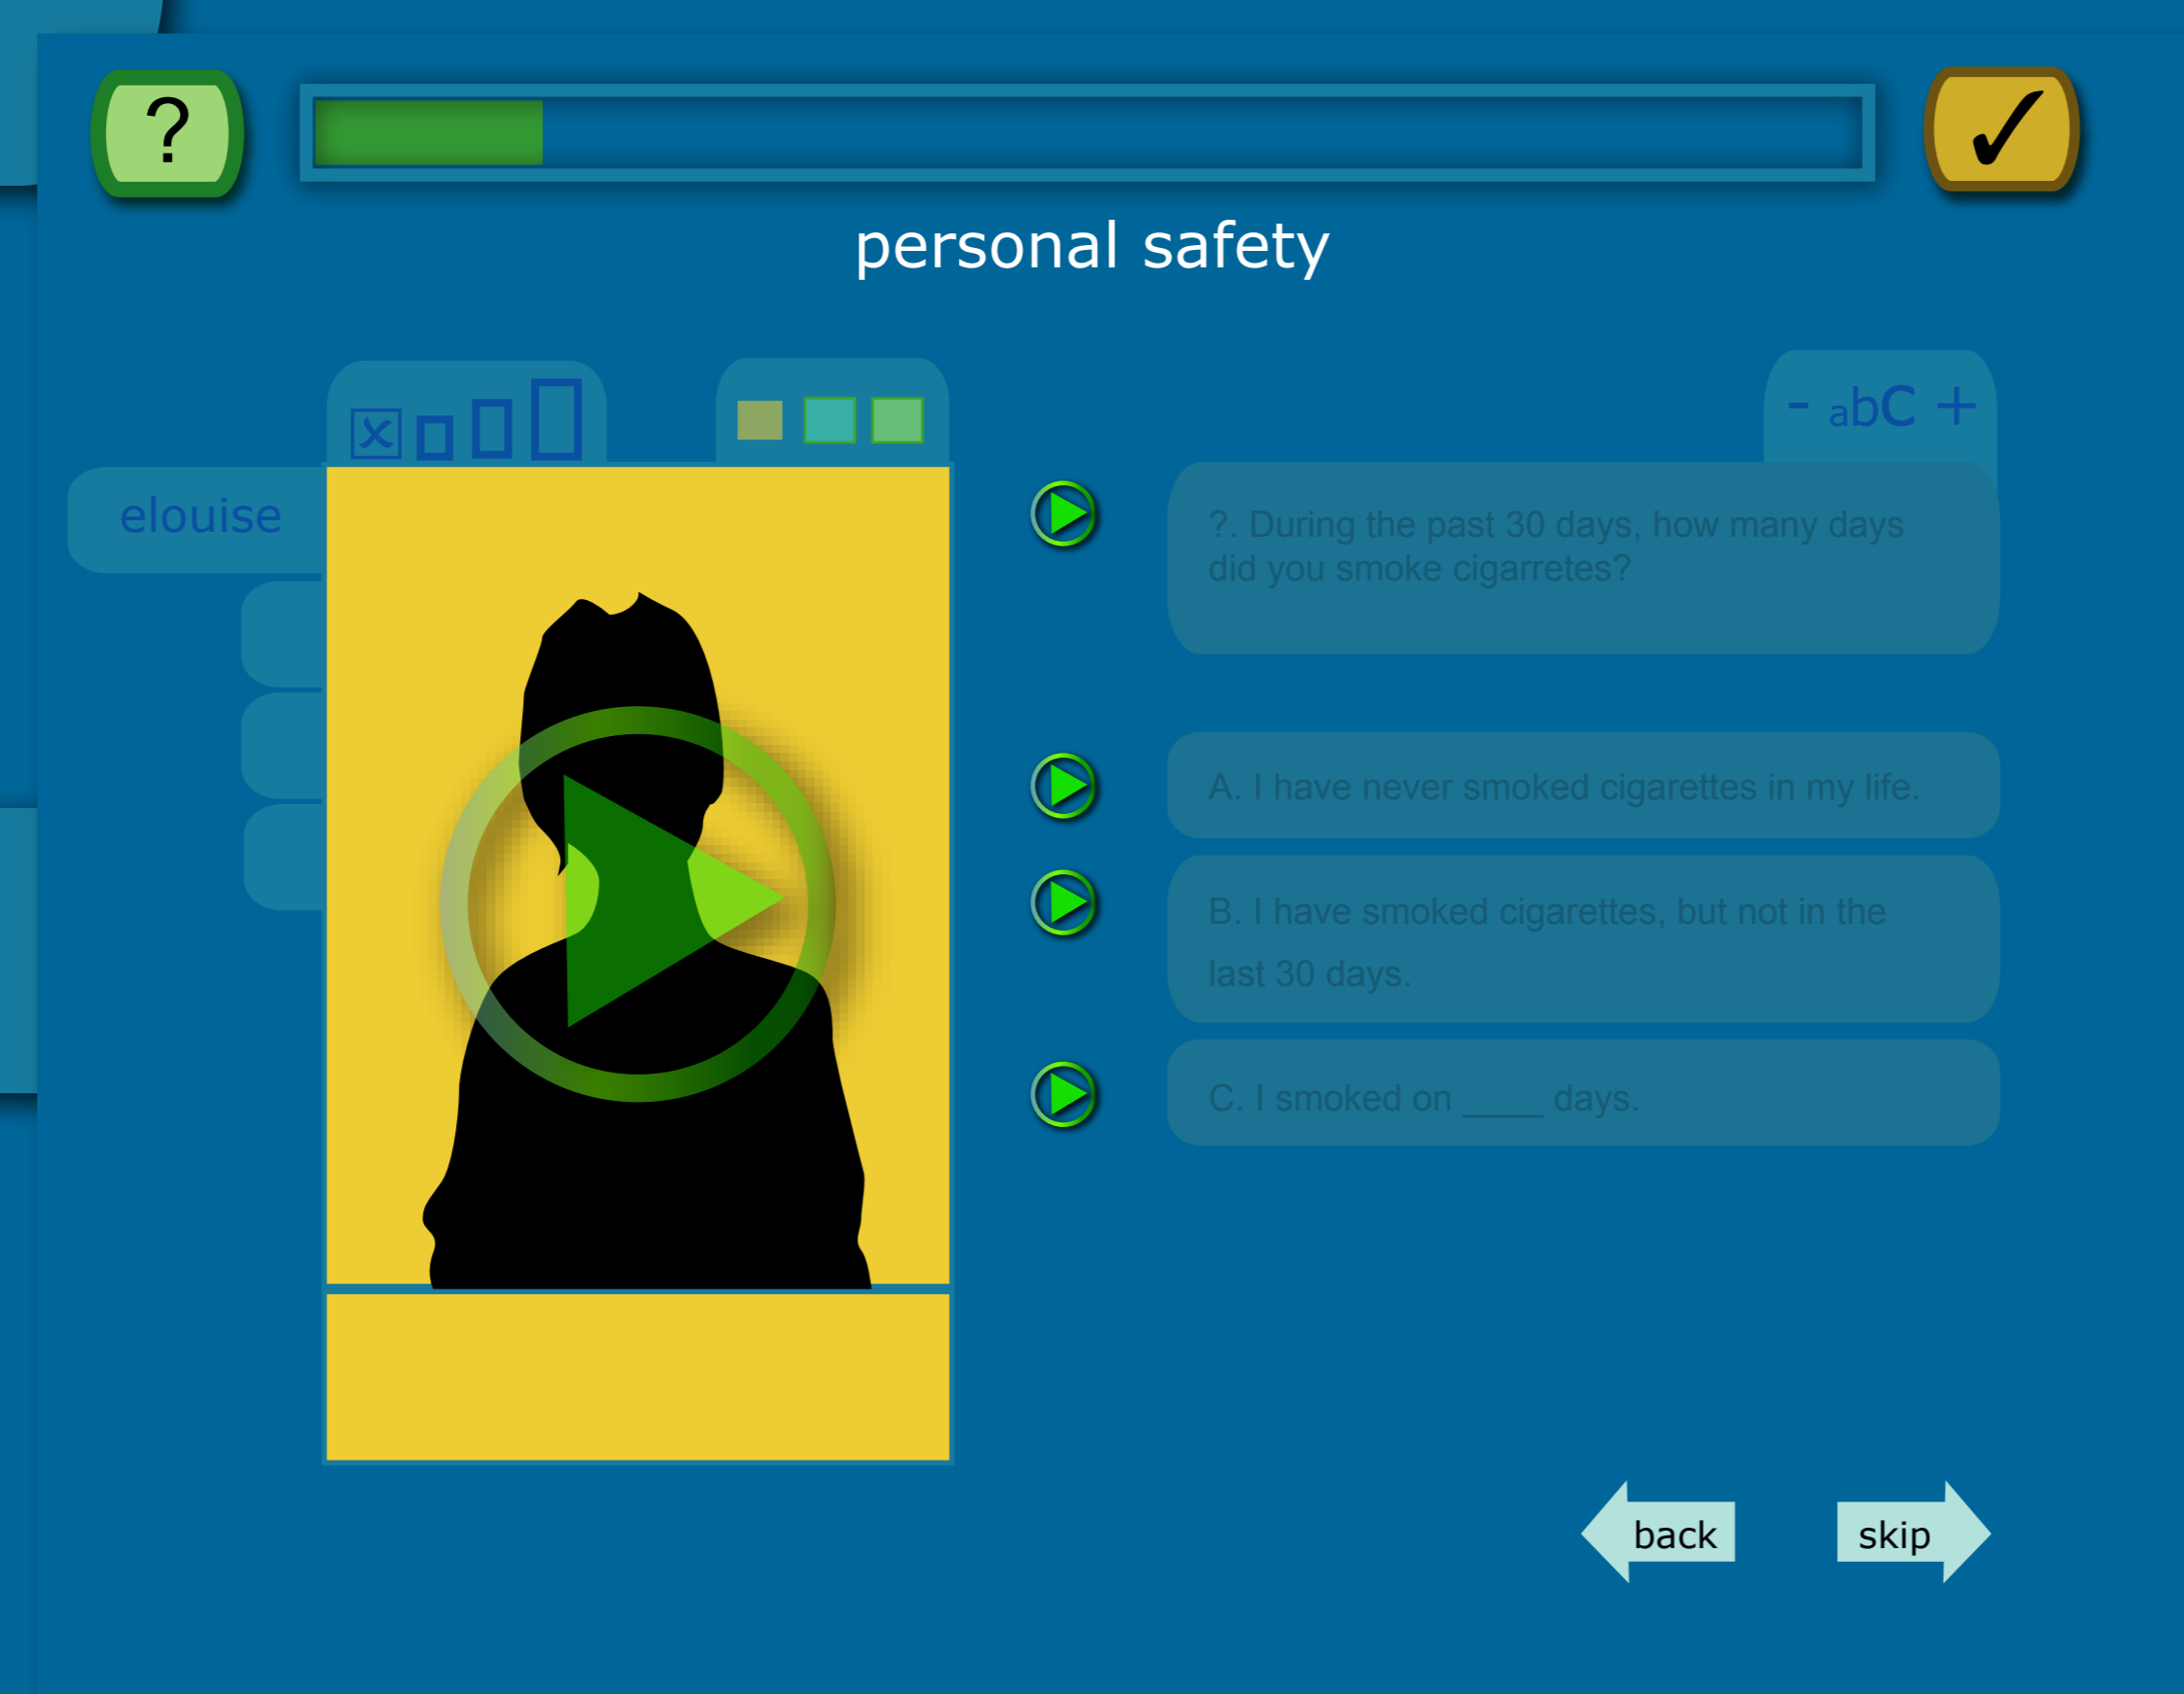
?

✓

personal safety

- abC +

elouise

?. During the past 30 days, how many days did you smoke cigarretes?

A. I have never smoked cigarettes in my life.

B. I have smoked cigarettes, but not in the last 30 days.

C. I smoked on ____ days.

back

skip